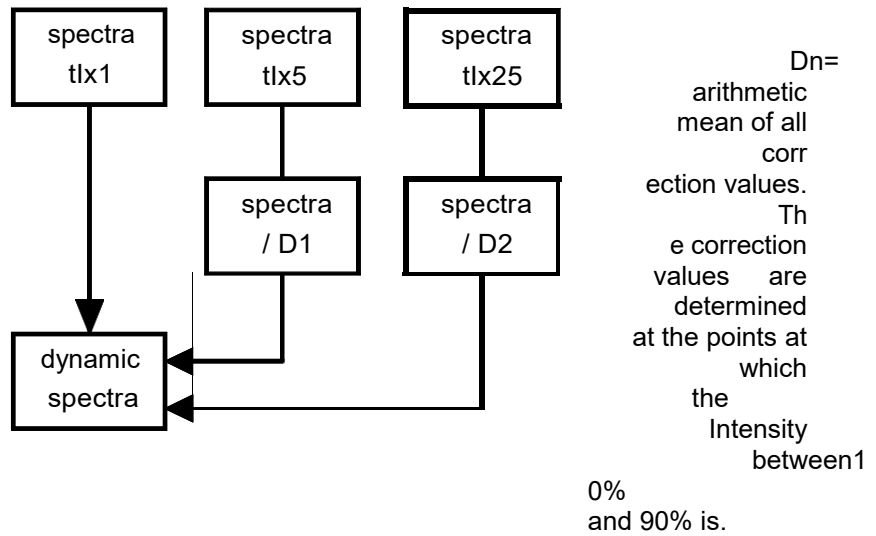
spectra tIx1

spectra tIx5

spectra tIx25

spectra / D1

spectra / D2

dynamic spectra

Dn= arithmetic mean of all corr ection values. Th e correction values are determined at the points at which the Intensity between1 0% and 90% is.